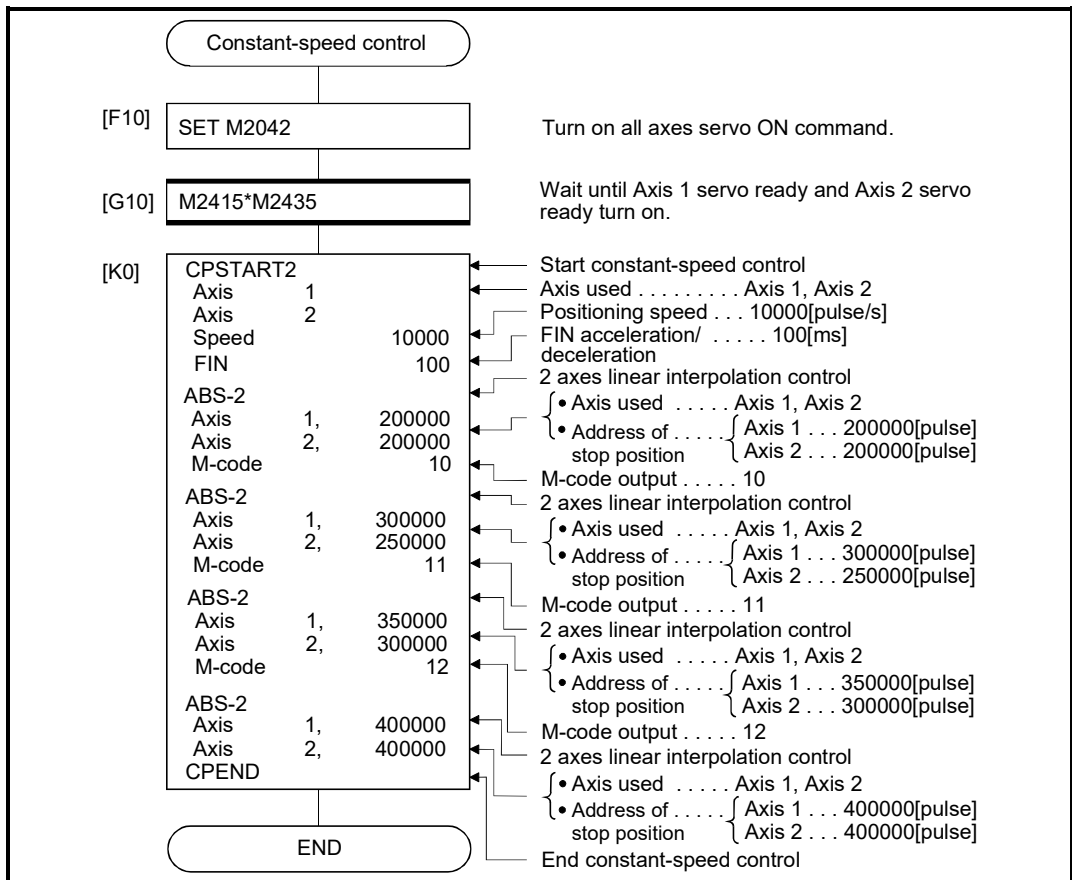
Constant-speed control

[F10] SET M2042

Turn on all axes servo ON command.

[G10] M2415*M2435

Wait until Axis 1 servo ready and Axis 2 servo ready turn on.

[K0]
CPSTART2
Axis 1
Axis 2
Speed 10000
FIN 100
ABS-2
Axis 1, 200000
Axis 2, 200000
M-code 10
ABS-2
Axis 1, 300000
Axis 2, 250000
M-code 11
ABS-2
Axis 1, 350000
Axis 2, 300000
M-code 12
ABS-2
Axis 1, 400000
Axis 2, 400000
CPEND

Start constant-speed control
Axis used . . . . . . . . . Axis 1, Axis 2
Positioning speed . . . 10000[pulse/s]
FIN acceleration/ . . . . . 100[ms] deceleration
2 axes linear interpolation control
• Axis used . . . . . Axis 1, Axis 2
• Address of . . . . . stop position Axis 1 . . . 200000[pulse] Axis 2 . . . 200000[pulse]
M-code output . . . . . 10
2 axes linear interpolation control
• Axis used . . . . . Axis 1, Axis 2
• Address of . . . . . stop position Axis 1 . . . 300000[pulse] Axis 2 . . . 250000[pulse]
M-code output . . . . . 11
2 axes linear interpolation control
• Axis used . . . . . Axis 1, Axis 2
• Address of . . . . . stop position Axis 1 . . . 350000[pulse] Axis 2 . . . 300000[pulse]
M-code output . . . . . 12
2 axes linear interpolation control
• Axis used . . . . . Axis 1, Axis 2
• Address of . . . . . stop position Axis 1 . . . 400000[pulse] Axis 2 . . . 400000[pulse]
End constant-speed control

END